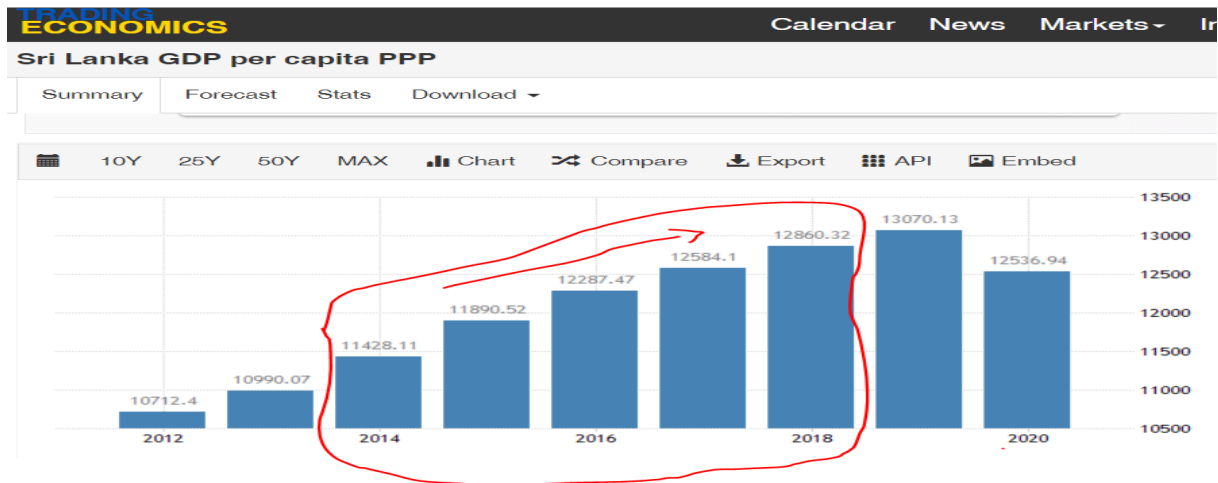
TRADING ECONOMICS Calendar News Markets In

Sri Lanka GDP per capita PPP

Summary Forecast Stats Download

10Y 25Y 50Y MAX Chart Compare Export API Embed

10712.4
10990.07
11428.11
11890.52
12287.47
12584.1
12860.32
13070.13
12536.94

2012 2014 2016 2018 2020

13500
13000
12500
12000
11500
11000
10500